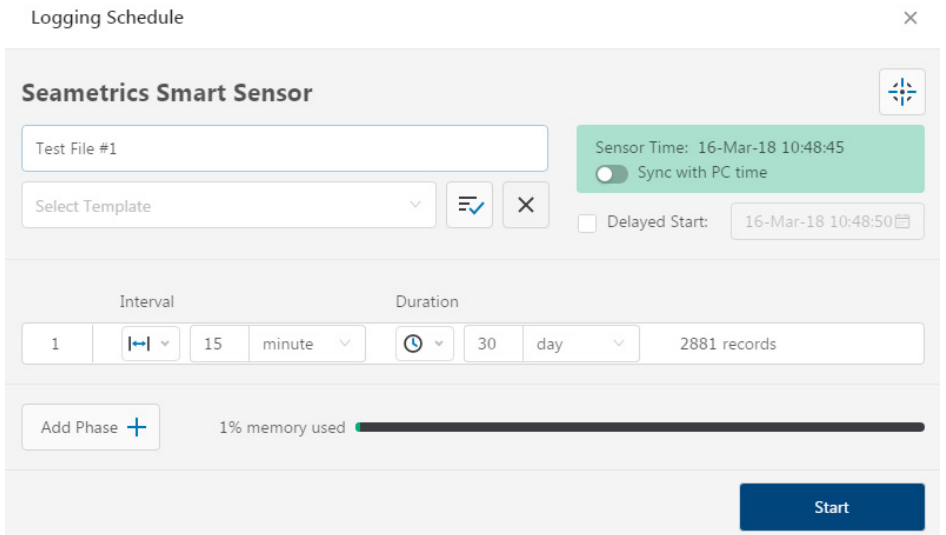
Logging Schedule ×

Seametrics Smart Sensor

Test File #1

Sensor Time: 16-Mar-18 10:48:45

Sync with PC time

Select Template

Delayed Start: 16-Mar-18 10:48:50

Interval

Duration

| 1 | 15 | minute | 30 | day | 2881 records |
|---|---|---|---|---|---|

Add Phase +

1% memory used

Start